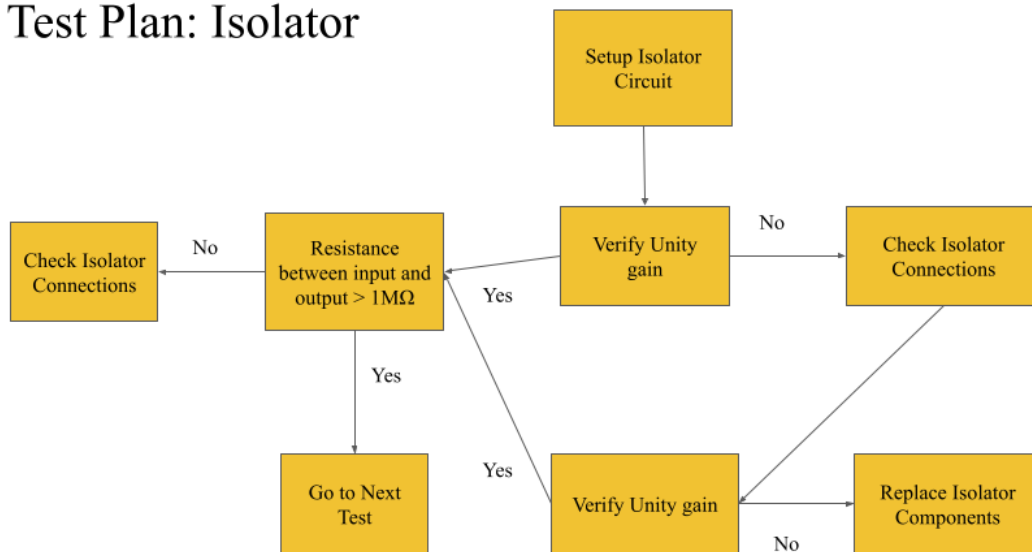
Test Plan: Isolator

Setup Isolator Circuit

Verify Unity gain

No

Check Isolator Connections

Resistance between input and output > $1M\Omega$

Yes

No

Check Isolator Connections

Yes

Go to Next Test

Yes

Verify Unity gain

Replace Isolator Components

No